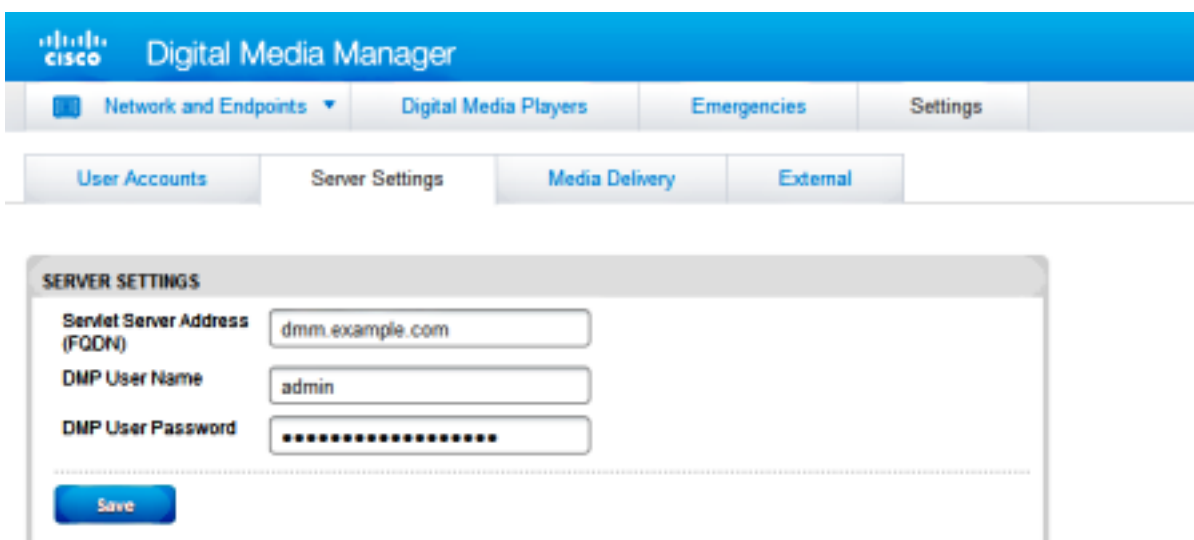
cisco Digital Media Manager

Network and Endpoints ▼ | Digital Media Players | Emergencies | Settings

User Accounts | Server Settings | Media Delivery | External

SERVER SETTINGS

Servlet Server Address (FQDN) dmm.example.com

DMP User Name admin

DMP User Password ••••••••••••••••••

Save